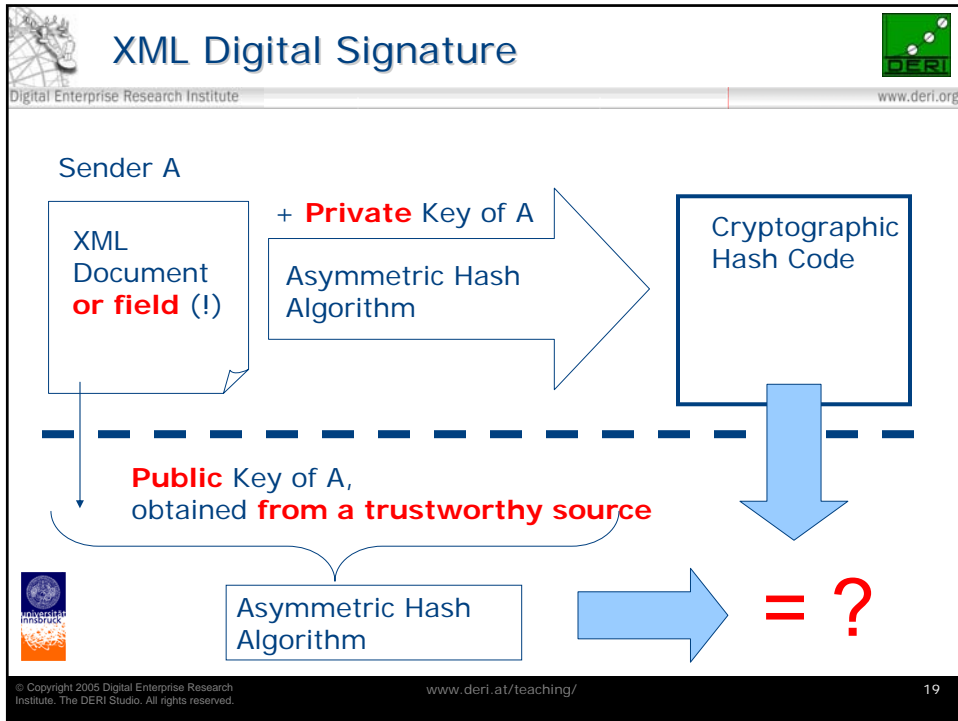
XML Digital Signature

DERI

Digital Enterprise Research Institute

www.deri.org

Sender A

XML Document or field (!)

+ Private Key of A

Asymmetric Hash Algorithm

Cryptographic Hash Code

Public Key of A, obtained from a trustworthy source

Asymmetric Hash Algorithm

= ?

universität innsbruck

© Copyright 2005 Digital Enterprise Research Institute. The DERI Studio. All rights reserved.

www.deri.at/teaching/

19